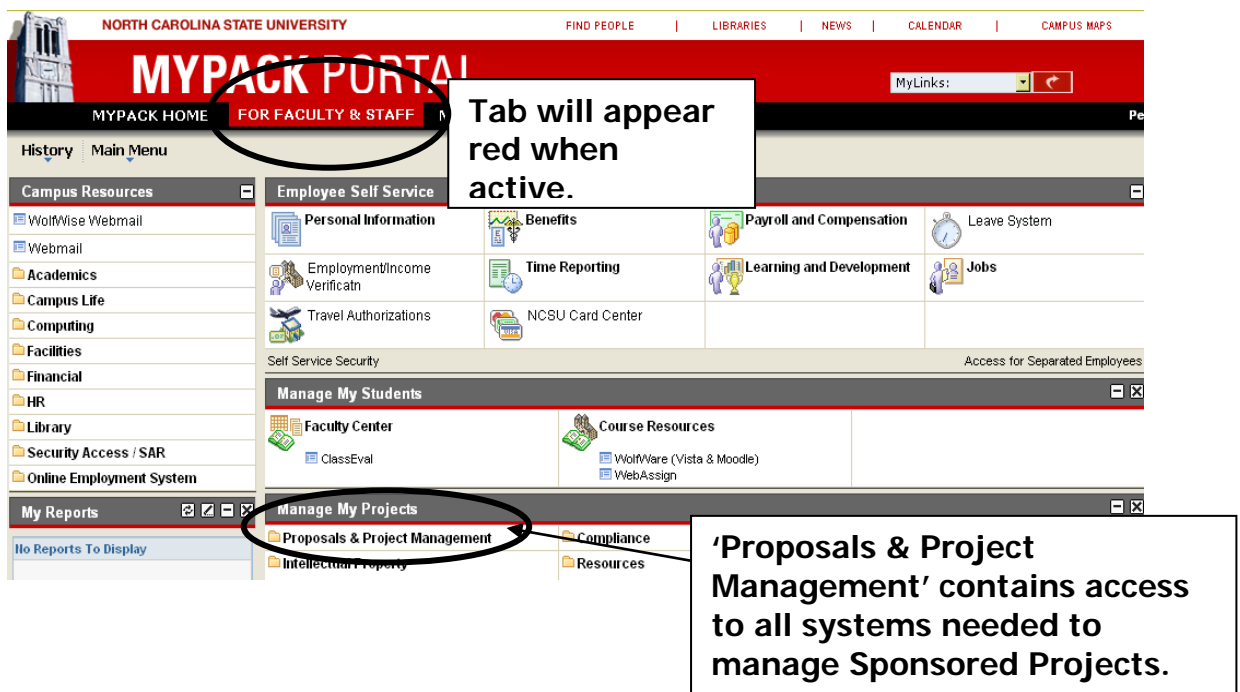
NORTH CAROLINA STATE UNIVERSITY

FIND PEOPLE | LIBRARIES | NEWS | CALENDAR | CAMPUS MAPS

MYPACK PORTAL

MyLinks:

MYPACK HOME FOR FACULTY & STAFF M

Pe

Tab will appear red when active.

History Main Menu

Campus Resources

WolfWise Webmail
Webmail
Academics
Campus Life
Computing
Facilities
Financial
HR
Library
Security Access / SAR
Online Employment System

My Reports

No Reports To Display

Employee Self Service

| | | | |
|---|---|---|---|
| Personal Information | Benefits | Payroll and Compensation | Leave System |
| Employment/Income Verificatn | Time Reporting | Learning and Development | Jobs |
| Travel Authorizations | NCSU Card Center | | |

Self Service Security

Access for Separated Employees

Manage My Students

Faculty Center
ClassEval

Course Resources
WolfWare (Vista & Moodle)
WebAssign

Manage My Projects

Proposals & Project Management
Compliance
Intellectual Property
Resources

'Proposals & Project Management' contains access to all systems needed to manage Sponsored Projects.